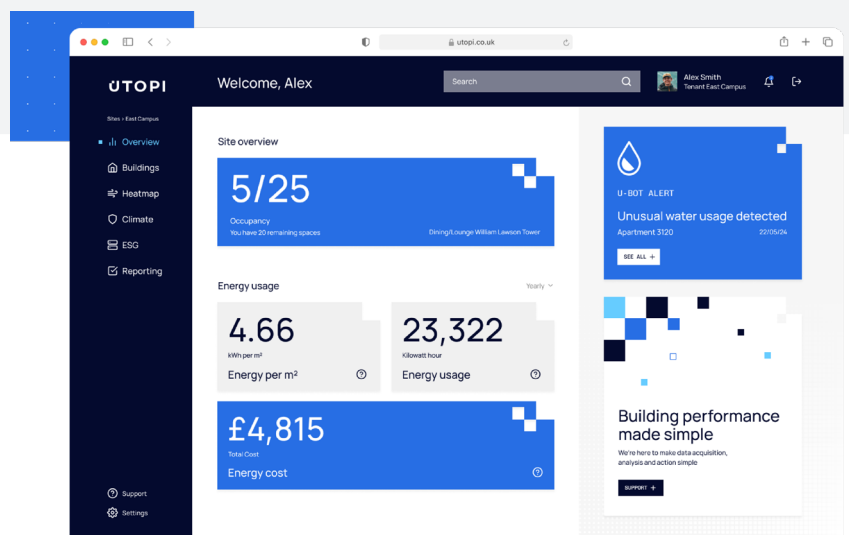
utopi.co.uk

UTOPI

Welcome, Alex

Search

Alex Smith
Tenant East Campus

Sites > East Campus

Overview
Buildings
Heatmap
Climate
ESG
Reporting

Site overview

5/25
Occupancy
You have 20 remaining spaces
Dining/Lounge William Lawson Tower

U-BOT ALERT
Unusual water usage detected
Apartment 3120
22/05/24
SEE ALL +

Energy usage
Yearly

4.66
kWh per m²
Energy per m²

23,322
Kilowatt hour
Energy usage

£4,815
Total Cost
Energy cost

Building performance made simple
We're here to make data acquisition, analysis and action simple
SUPPORT +

Support
Settings